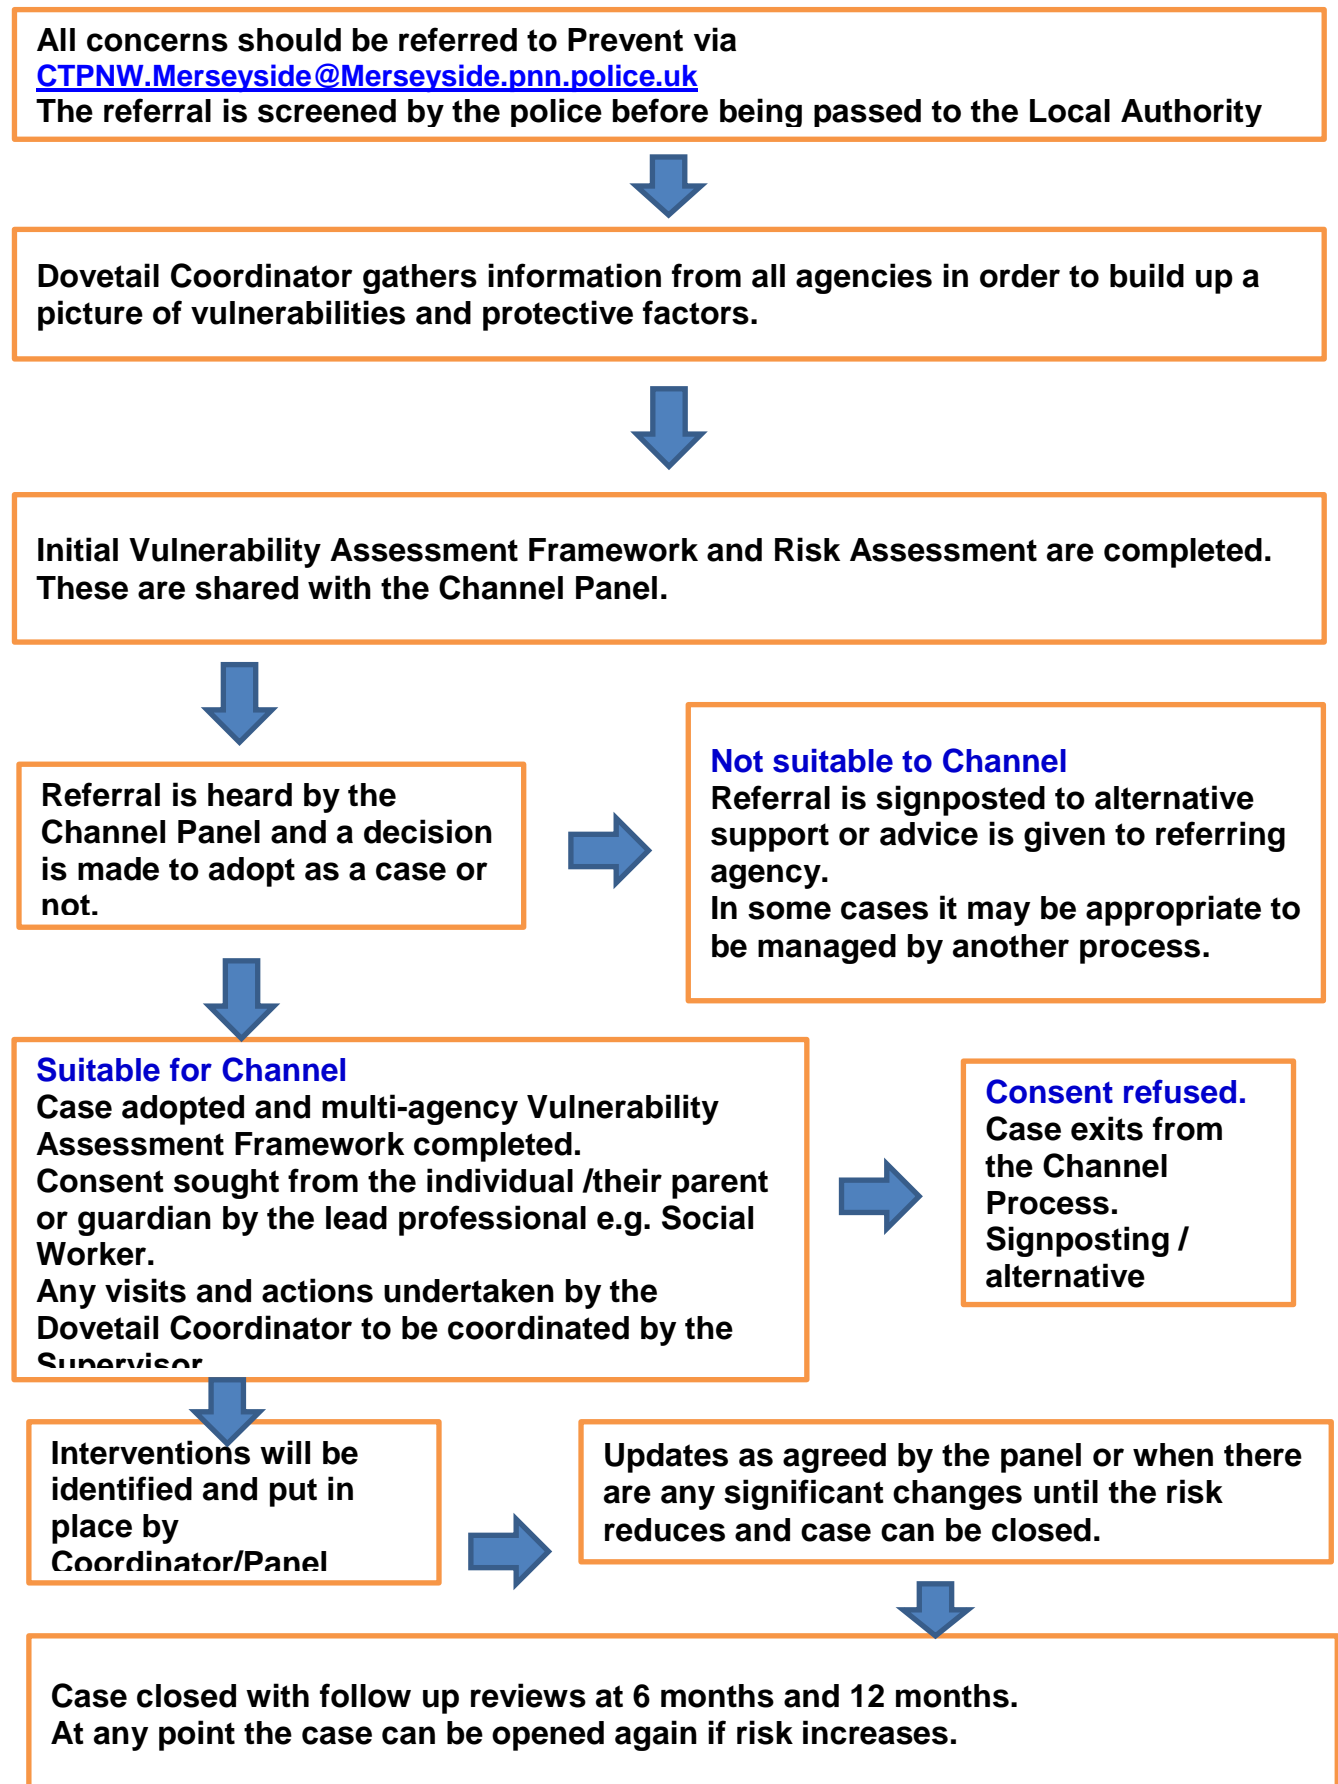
All concerns should be referred to Prevent via
CTPNW.Merseyside@Merseyside.pnn.police.uk
The referral is screened by the police before being passed to the Local Authority

Dovetail Coordinator gathers information from all agencies in order to build up a picture of vulnerabilities and protective factors.

Initial Vulnerability Assessment Framework and Risk Assessment are completed. These are shared with the Channel Panel.

Referral is heard by the Channel Panel and a decision is made to adopt as a case or not.

Not suitable to Channel
Referral is signposted to alternative support or advice is given to referring agency.
In some cases it may be appropriate to be managed by another process.

Suitable for Channel
Case adopted and multi-agency Vulnerability Assessment Framework completed.
Consent sought from the individual /their parent or guardian by the lead professional e.g. Social Worker.
Any visits and actions undertaken by the Dovetail Coordinator to be coordinated by the Supervisor

Consent refused.
Case exits from the Channel Process.
Signposting / alternative

Interventions will be identified and put in place by Coordinator/Panel

Updates as agreed by the panel or when there are any significant changes until the risk reduces and case can be closed.

Case closed with follow up reviews at 6 months and 12 months.
At any point the case can be opened again if risk increases.